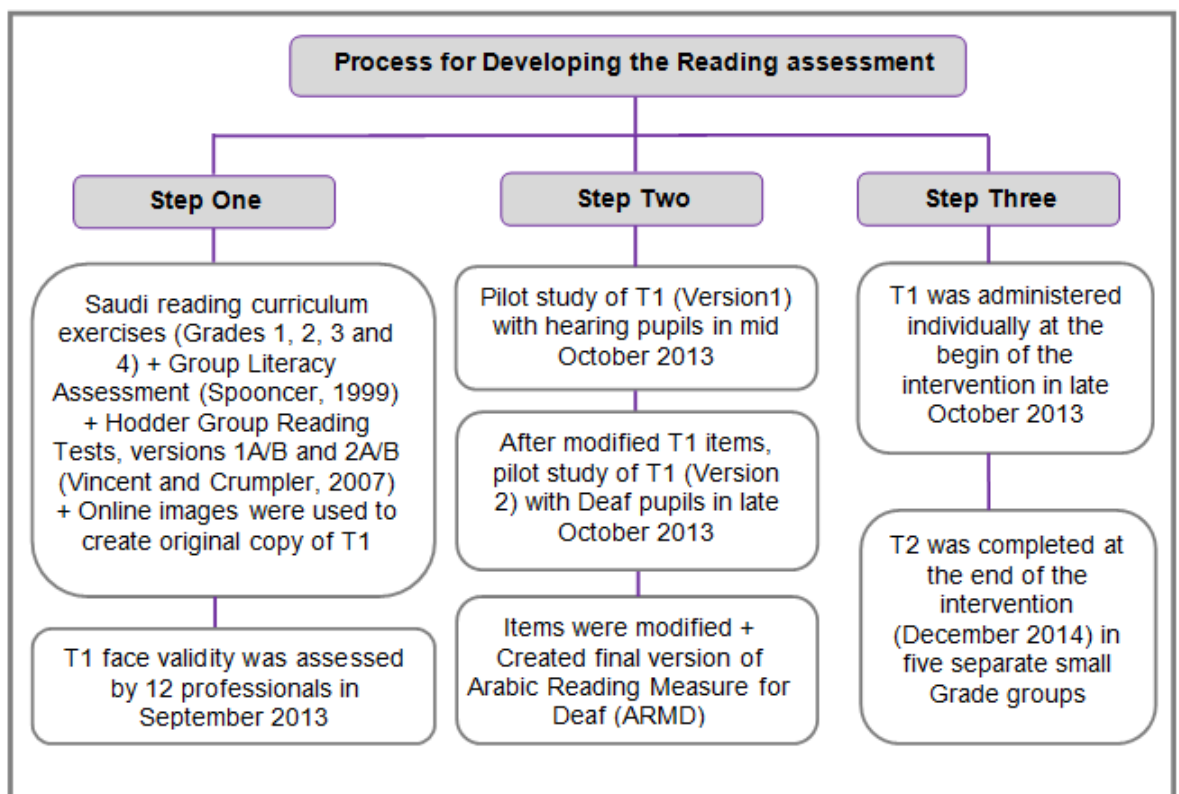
Process for Developing the Reading assessment

Step One

Saudi reading curriculum exercises (Grades 1, 2, 3 and 4) + Group Literacy Assessment (Spooncer, 1999) + Hodder Group Reading Tests, versions 1A/B and 2A/B (Vincent and Crumpler, 2007) + Online images were used to create original copy of T1

T1 face validity was assessed by 12 professionals in September 2013

Step Two

Pilot study of T1 (Version1) with hearing pupils in mid October 2013

After modified T1 items, pilot study of T1 (Version 2) with Deaf pupils in late October 2013

Items were modified + Created final version of Arabic Reading Measure for Deaf (ARMD)

Step Three

T1 was administered individually at the begin of the intervention in late October 2013

T2 was completed at the end of the intervention (December 2014) in five separate small Grade groups